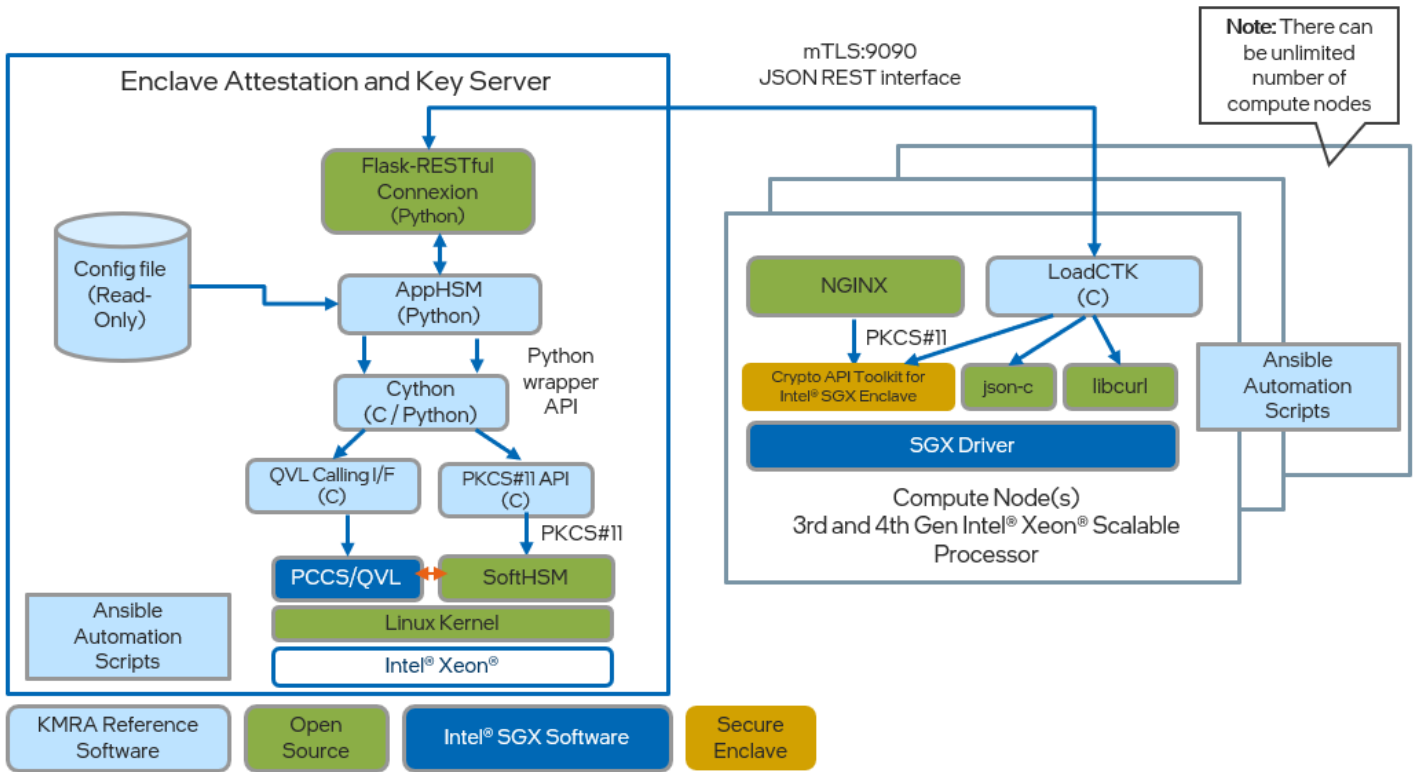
mTLS:9090
JSON REST interface

Note: There can be unlimited number of compute nodes

Enclave Attestation and Key Server

Flask-RESTful Connexion (Python)

Config file (Read-Only)

AppHSM (Python)

Python wrapper API

Cython (C / Python)

QVL Calling I/F (C)

PKCS#11 API (C)

PKCS#11

PCCS/QVL

SoftHSM

Linux Kernel

Intel® Xeon®

Ansible Automation Scripts

NGINX

LoadCTK (C)

PKCS#11

Crypto API Toolkit for Intel® SGX Enclave

json-c

libcurl

SGX Driver

Ansible Automation Scripts

Compute Node(s)
3rd and 4th Gen Intel® Xeon® Scalable Processor

KMRA Reference Software

Open Source

Intel® SGX Software

Secure Enclave